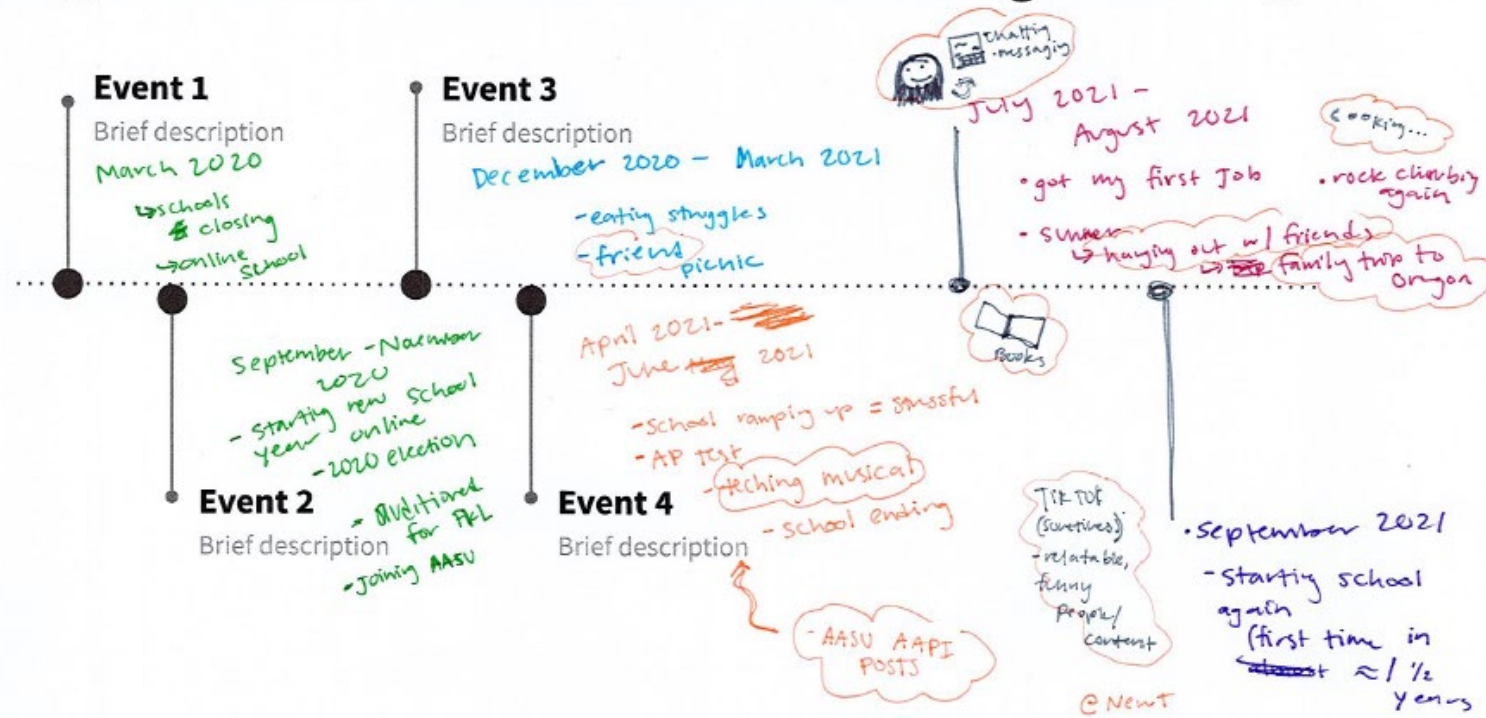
Event 1
Brief description
March 2020
↳schools closing
→online school

Event 3
Brief description
December 2020 – March 2021
-eating struggles
-friend picnic

chatting
-messaging

July 2021 –
August 2021
•got my first Job
•rock climbing again
cooking...
-summer
↳hanging out w/ friends
↳family trip to Oregon

Books

September – November 2020
-starting new school year online
-2020 election
-volunteered for PKL
-Joining AASU

Event 2
Brief description

April 2021 –
June 2021
-school ramping up = stressful
-AP test
-teching musical
-school ending

Event 4
Brief description

-AASU AAPI POSTS

TikTok (sometimes)
-relatable, funny people/content

@NewT

•September 2021
-starting school again
(first time in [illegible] ≈ 1 ½ years